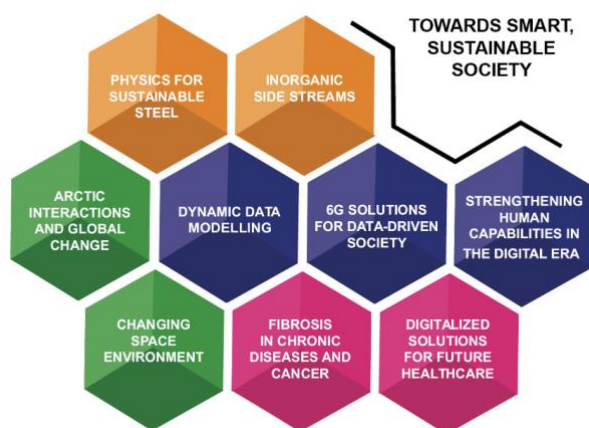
TOWARDS SMART, SUSTAINABLE SOCIETY

PHYSICS FOR SUSTAINABLE STEEL

INORGANIC SIDE STREAMS

ARCTIC INTERACTIONS AND GLOBAL CHANGE

DYNAMIC DATA MODELLING

6G SOLUTIONS FOR DATA-DRIVEN SOCIETY

STRENGTHENING HUMAN CAPABILITIES IN THE DIGITAL ERA

CHANGING SPACE ENVIRONMENT

FIBROSIS IN CHRONIC DISEASES AND CANCER

DIGITALIZED SOLUTIONS FOR FUTURE HEALTHCARE